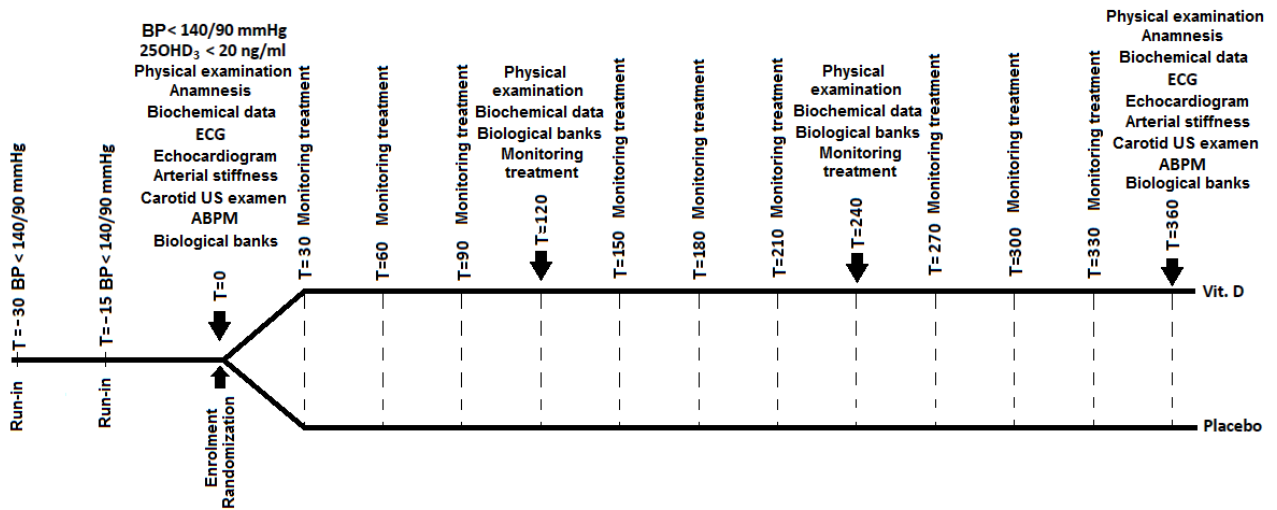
Run-in

T= -30 BP < 140/90 mmHg

Run-in

T= -15 BP < 140/90 mmHg

BP< 140/90 mmHg
25OHD$_3$ < 20 ng/ml
Physical examination
Anamnesis
Biochemical data
ECG
Echocardiogram
Arterial stiffness
Carotid US examen
ABPM
Biological banks

T=0

Enrolment
Randomization

T=30 Monitoring treatment

T=60 Monitoring treatment

T=90 Monitoring treatment

Physical examination
Biochemical data
Biological banks
Monitoring treatment

T=120

T=150 Monitoring treatment

T=180 Monitoring treatment

T=210 Monitoring treatment

Physical examination
Biochemical data
Biological banks
Monitoring treatment

T=240

T=270 Monitoring treatment

T=300 Monitoring treatment

T=330 Monitoring treatment

Physical examination
Anamnesis
Biochemical data
ECG
Echocardiogram
Arterial stiffness
Carotid US examen
ABPM
Biological banks

T=360

Vit. D

Placebo